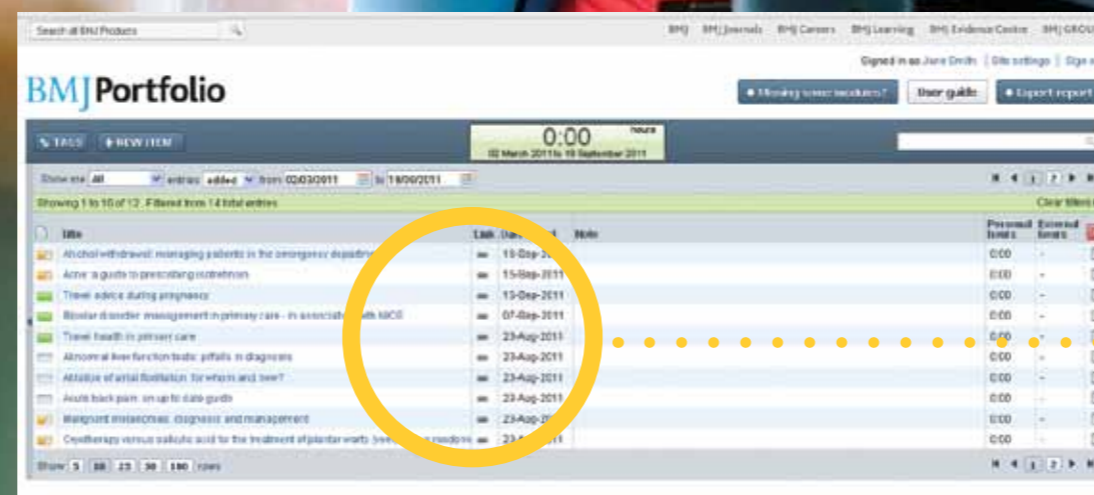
Search all BMJ Products

BMJ BMJ Journals BMJ Careers BMJ Learning BMJ Evidence Centre BMJ GROU

Signed in as Jane Smith | Site settings | Sign

BMJ Portfolio

Missing some modules? User guide Export report

TAGS NEW ITEM

0:00 hours
02 March 2011 to 19 September 2011

Show me All entries added from 02/03/2011 to 19/09/2011

Showing 1 to 10 of 12 . Filtered from 14 total entries

Clear filters

| Title | Link | Date added | Note | Personal hours | External hours |
|---|---|---|---|---|---|
| Alcohol withdrawal: managing patients in the emergency departme | | 15-Sep-2011 | | 0:00 | - |
| Acne: a guide to prescribing isotretinoin | | 15-Sep-2011 | | 0:00 | - |
| Travel advice during pregnancy | | 13-Sep-2011 | | 0:00 | - |
| Bipolar disorder: management in primary care - in association with NICE | | 07-Sep-2011 | | 0:00 | - |
| Travel health in primary care | | 23-Aug-2011 | | 0:00 | - |
| Abnormal liver function tests: pitfalls in diagnosis | | 23-Aug-2011 | | 0:00 | - |
| Ablation of atrial fibrillation: for whom and how? | | 23-Aug-2011 | | 0:00 | - |
| Acute back pain: an up to date guide | | 23-Aug-2011 | | 0:00 | - |
| Malignant melanomas: diagnosis and management | | 23-Aug-2011 | | 0:00 | - |
| Cryotherapy versus salicylic acid for the treatment of plantar warts (ve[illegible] randomi | | 23-Aug-2011 | | 0:00 | - |

Show 5 10 25 50 100 rows

1 2